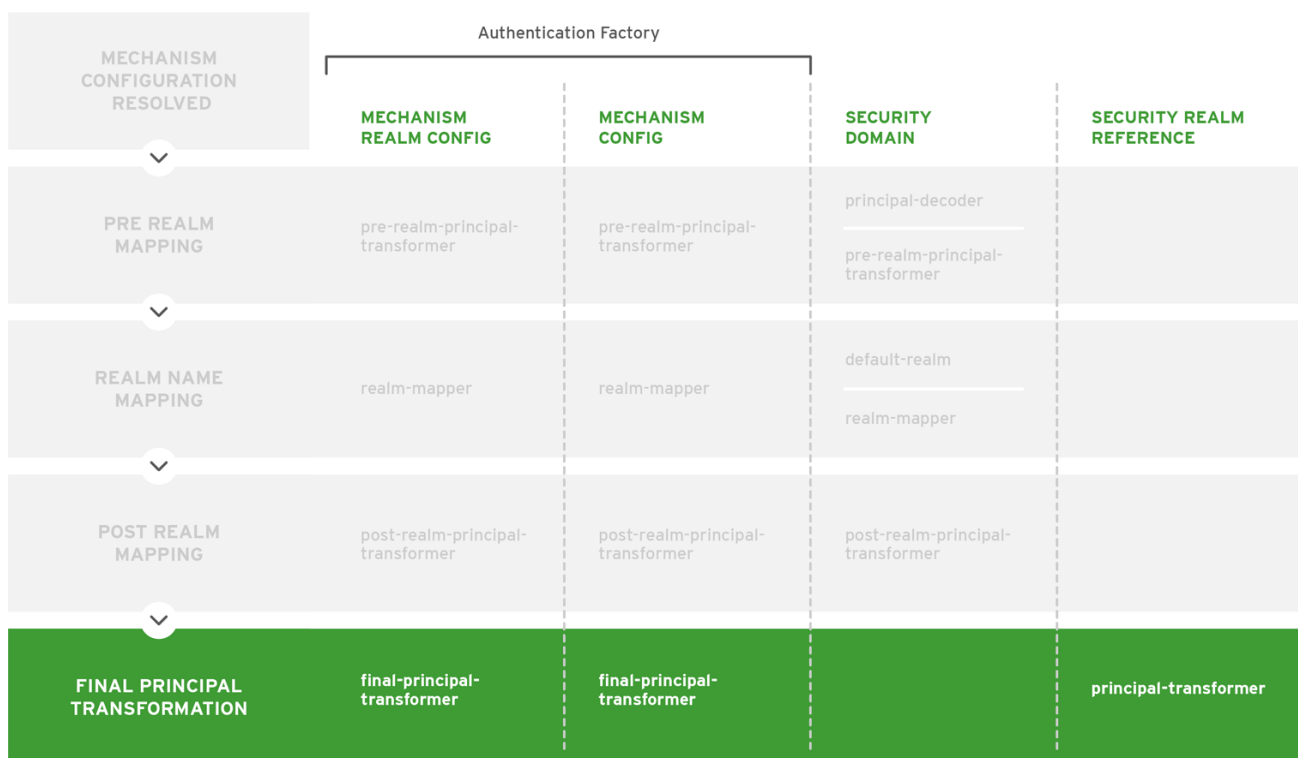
Authentication Factory

| MECHANISM CONFIGURATION RESOLVED | MECHANISM REALM CONFIG | MECHANISM CONFIG | SECURITY DOMAIN | SECURITY REALM REFERENCE |
|---|---|---|---|---|
| PRE REALM MAPPING | pre-realm-principal-transformer | pre-realm-principal-transformer | principal-decoder<br>pre-realm-principal-transformer | |
| REALM NAME MAPPING | realm-mapper | realm-mapper | default-realm<br>realm-mapper | |
| POST REALM MAPPING | post-realm-principal-transformer | post-realm-principal-transformer | post-realm-principal-transformer | |
| FINAL PRINCIPAL TRANSFORMATION | final-principal-transformer | final-principal-transformer | | principal-transformer |